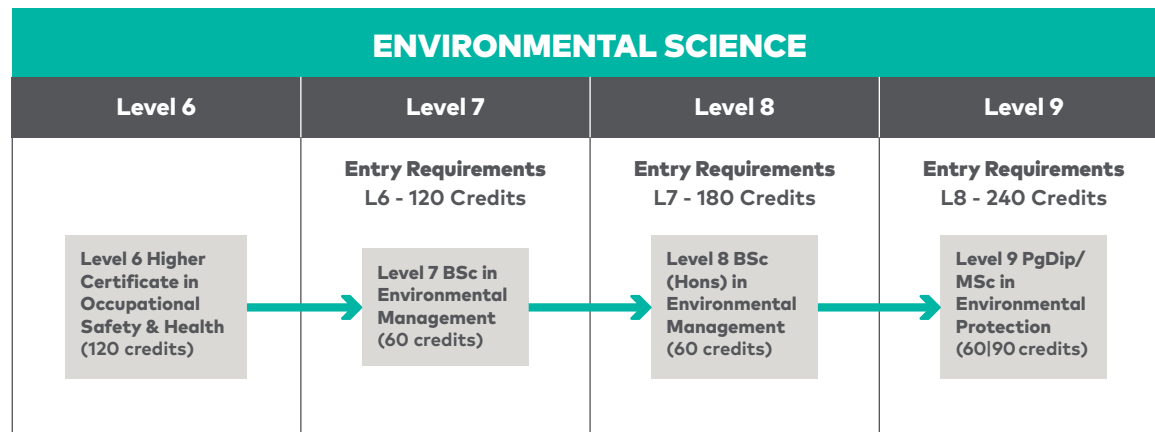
ENVIRONMENTAL SCIENCE

| Level 6 | Level 7 | Level 8 | Level 9 |
|---|---|---|---|
| | Entry Requirements L6 - 120 Credits | Entry Requirements L7 - 180 Credits | Entry Requirements L8 - 240 Credits |
| Level 6 Higher Certificate in Occupational Safety & Health (120 credits) | Level 7 BSc in Environmental Management (60 credits) | Level 8 BSc (Hons) in Environmental Management (60 credits) | Level 9 PgDip/ MSc in Environmental Protection (60\|90 credits) |